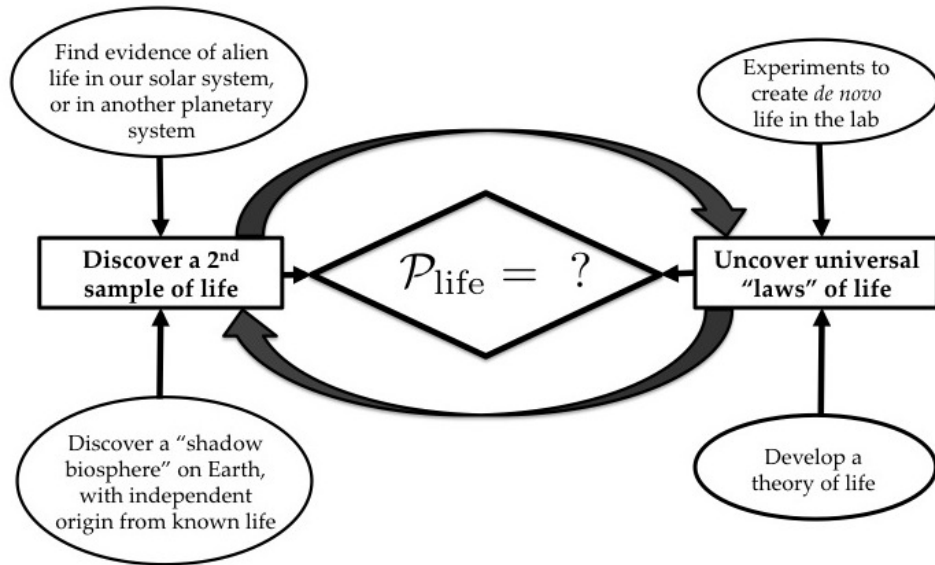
Find evidence of alien life in our solar system, or in another planetary system

Experiments to create *de novo* life in the lab

Discover a 2$^{nd}$ sample of life

$\mathcal{P}_{\text{life}} = ?$

Uncover universal "laws" of life

Discover a "shadow biosphere" on Earth, with independent origin from known life

Develop a theory of life